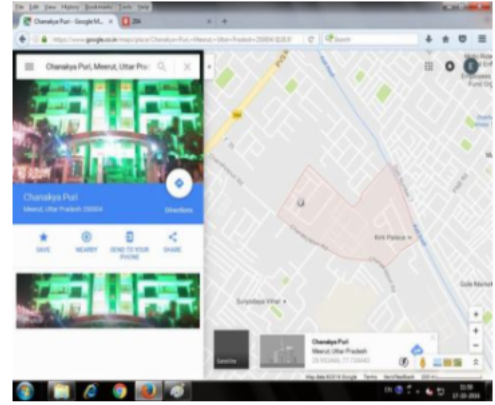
File Edit View History Bookmarks Tools Help
Chanakya Puri - Google M... ×
https://www.google.co.in/maps/place/Chanakya+Puri,+Meerut,+Uttar+Pradesh+250004/@28.9
Search

Chanakya Puri, Meerut, Uttar Pra

Chanakya Puri
Meerut, Uttar Pradesh 250004
Directions

SAVE
NEARBY
SEND TO YOUR PHONE
SHARE

Kirti Palace
Suryadeep Vihar
Gole Market
Food Cit

Satellite

Chanakya Puri
Meerut, Uttar Pradesh

Map data ©2016 Google
Terms
Send feedback